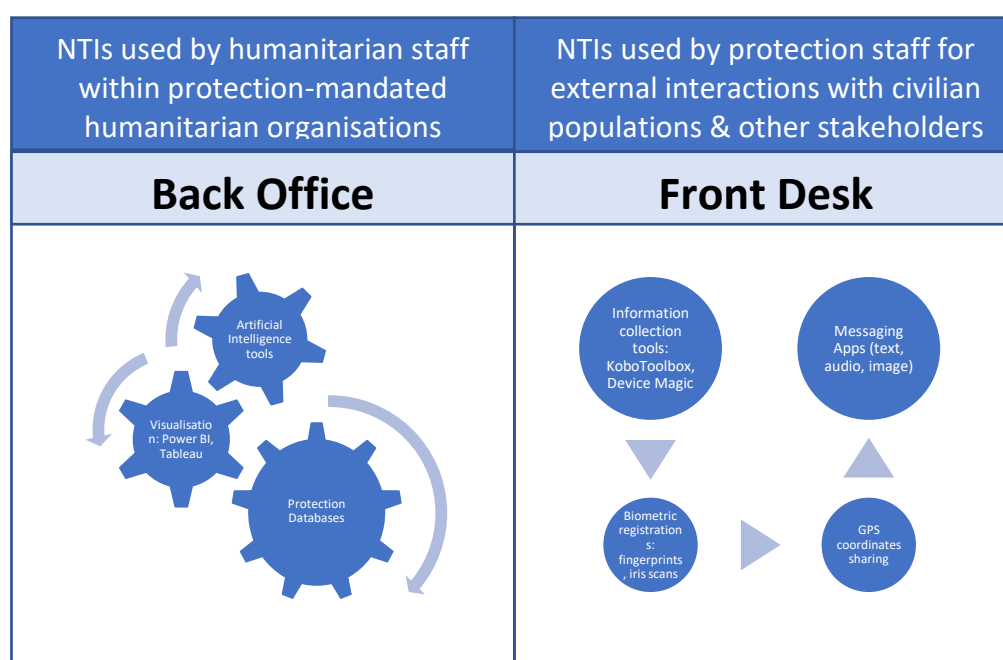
| NTIs used by humanitarian staff within protection-mandated humanitarian organisations | NTIs used by protection staff for external interactions with civilian populations & other stakeholders |
|---|---|
| **Back Office** | **Front Desk** |

Artificial Intelligence tools

Visualisation: Power BI, Tableau

Protection Databases

Information collection tools: KoboToolbox, Device Magic

Messaging Apps (text, audio, image)

Biometric registrations: fingerprints, iris scans

GPS coordinates sharing